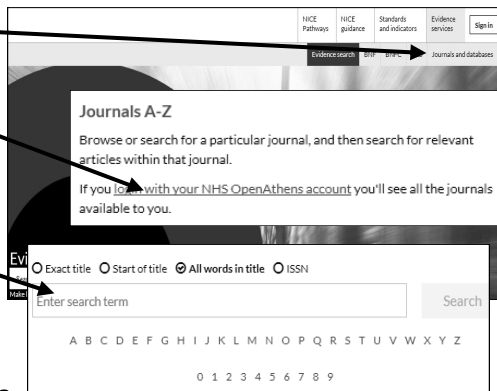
NICE Pathways
NICE guidance
Standards and indicators
Evidence services
Sign in

Evidence search
BNF
BNFC
Journals and databases

Journals A-Z

Browse or search for a particular journal, and then search for relevant articles within that journal.

If you login with your NHS OpenAthens account you'll see all the journals available to you.

Evi

O Exact title O Start of title ⊘ All words in title O ISSN

Enter search term

Search

A B C D E F G H I J K L M N O P Q R S T U V W X Y Z

0 1 2 3 4 5 6 7 8 9